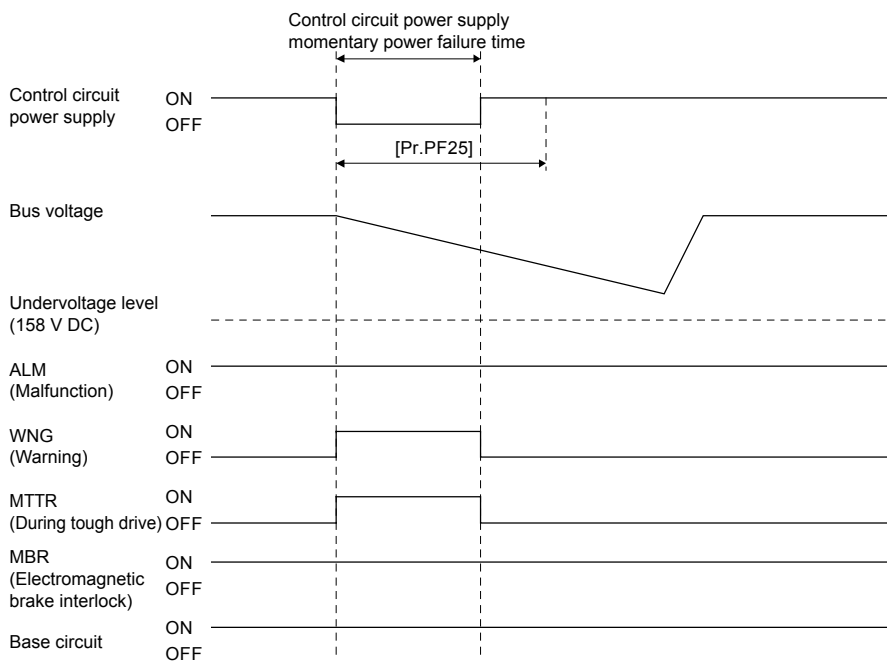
Control circuit power supply momentary power failure time

Control circuit power supply ON OFF

[Pr.PF25]

Bus voltage

Undervoltage level (158 V DC)

ALM (Malfunction) ON OFF

WNG (Warning) ON OFF

MTTR (During tough drive) ON OFF

MBR (Electromagnetic brake interlock) ON OFF

Base circuit ON OFF